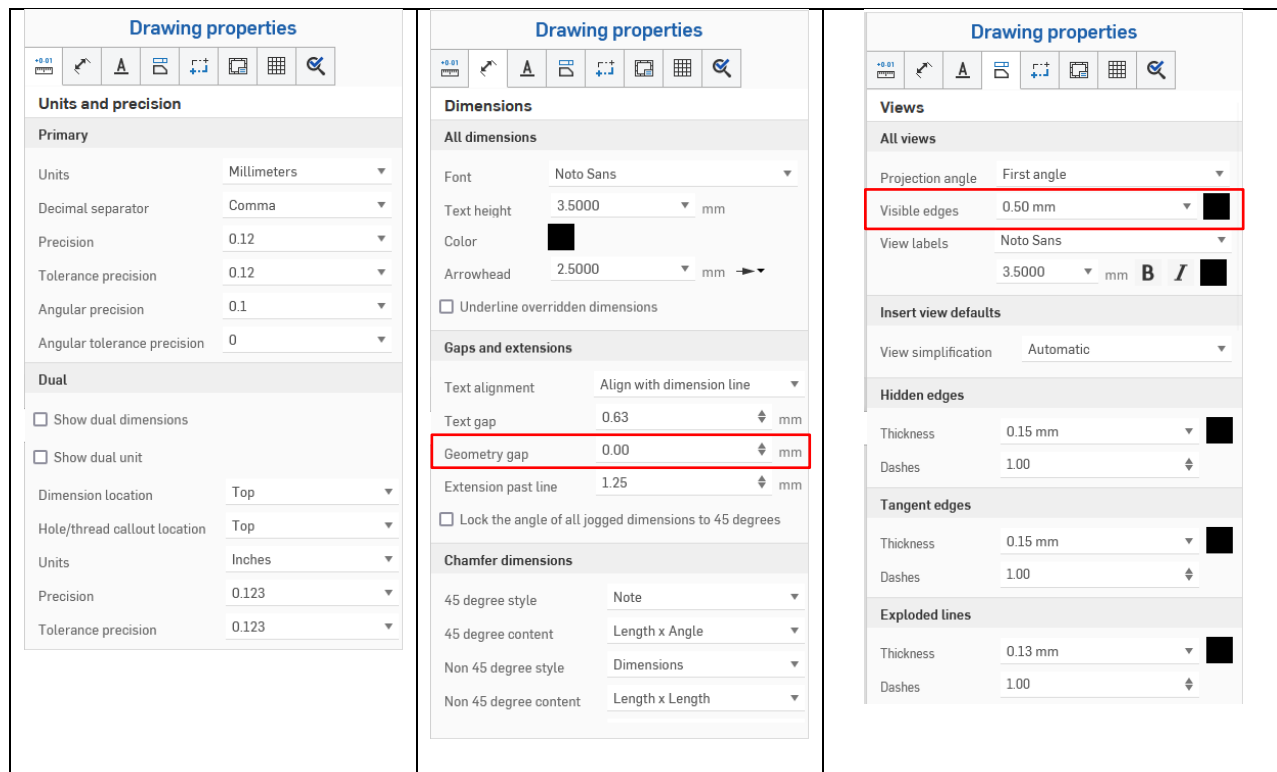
Drawing properties

+0.01

Units and precision

Primary

Units Millimeters

Decimal separator Comma

Precision 0.12

Tolerance precision 0.12

Angular precision 0.1

Angular tolerance precision 0

Dual

Show dual dimensions

Show dual unit

Dimension location Top

Hole/thread callout location Top

Units Inches

Precision 0.123

Tolerance precision 0.123

Drawing properties

+0.01

Dimensions

All dimensions

Font Noto Sans

Text height 3.5000 mm

Color

Arrowhead 2.5000 mm

Underline overridden dimensions

Gaps and extensions

Text alignment Align with dimension line

Text gap 0.63 mm

Geometry gap 0.00 mm

Extension past line 1.25 mm

Lock the angle of all jogged dimensions to 45 degrees

Chamfer dimensions

45 degree style Note

45 degree content Length x Angle

Non 45 degree style Dimensions

Non 45 degree content Length x Length

Drawing properties

+0.01

Views

All views

Projection angle First angle

Visible edges 0.50 mm

View labels Noto Sans

3.5000 mm B I

Insert view defaults

View simplification Automatic

Hidden edges

Thickness 0.15 mm

Dashes 1.00

Tangent edges

Thickness 0.15 mm

Dashes 1.00

Exploded lines

Thickness 0.13 mm

Dashes 1.00